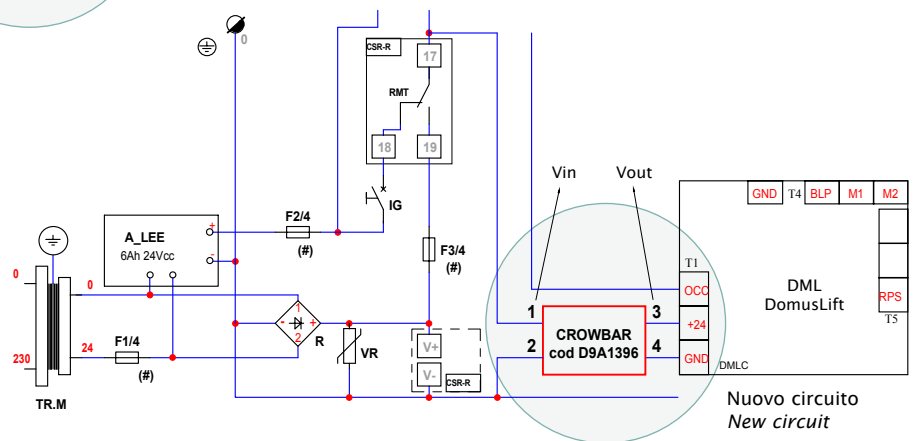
0

CSR-R

17

RMT

18

19

IG

A_LEE
6Ah 24Vcc

+
-

F2/4
(#)

F3/4
(#)

0

0

230

24

TR.M

F1/4
(#)

1
2

R

VR

V+
V-
CSR-R

Vin

Vout

1

2

3

4

CROWBAR
cod D9A1396

T1
OCC
+24
GND
DMLC

GND
T4
BLP
M1
M2

DML
DomusLift

RPS
T5

Nuovo circuito
New circuit